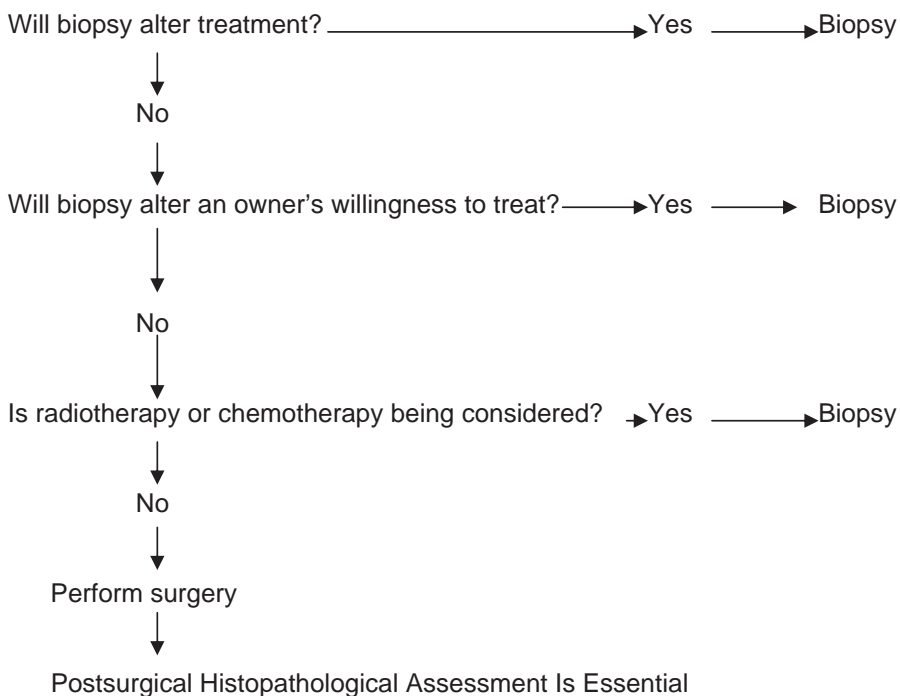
Will biopsy alter treatment? Yes Biopsy

No

Will biopsy alter an owner’s willingness to treat? Yes Biopsy

No

Is radiotherapy or chemotherapy being considered? Yes Biopsy

No

Perform surgery

Postsurgical Histopathological Assessment Is Essential